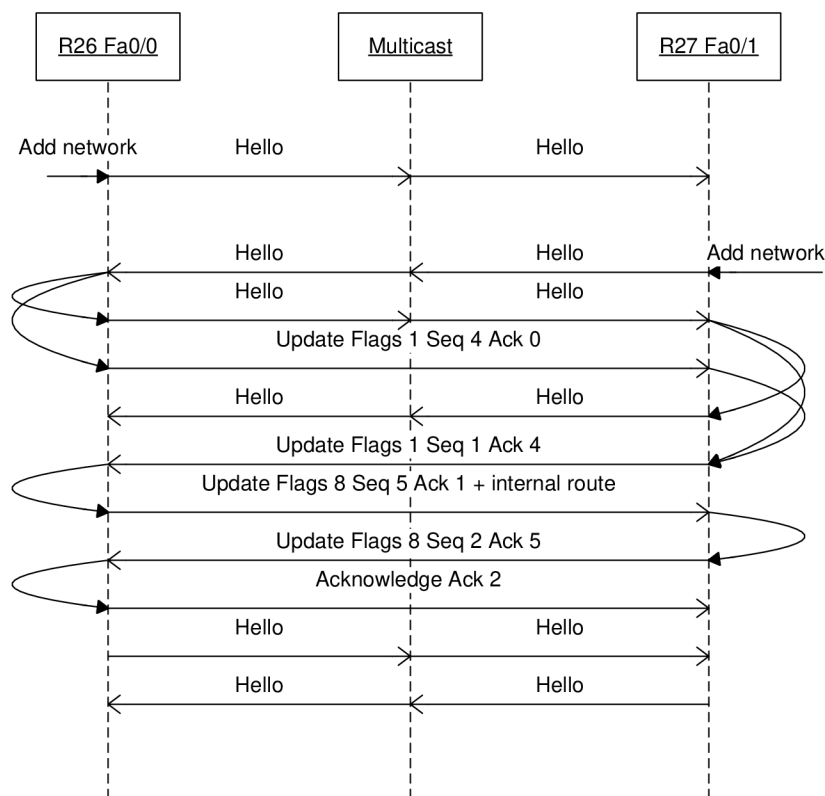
R26 Fa0/0

Multicast

R27 Fa0/1

Add network

Hello

Hello

Hello

Hello

Add network

Hello

Hello

Update Flags 1 Seq 4 Ack 0

Hello

Hello

Update Flags 1 Seq 1 Ack 4

Update Flags 8 Seq 5 Ack 1 + internal route

Update Flags 8 Seq 2 Ack 5

Acknowledge Ack 2

Hello

Hello

Hello

Hello